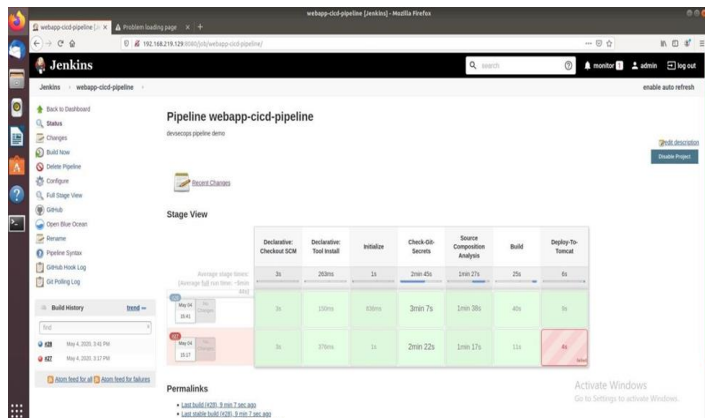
webapp-cicd-pipeline [Jenkins] - Mozilla Firefox

webapp-cicd-pipeline [Je × Problem loading page × +

192.168.219.129:8080/job/webapp-cicd-pipeline/

Jenkins

search

monitor 1 admin log out

Jenkins > webapp-cicd-pipeline >

enable auto refresh

Back to Dashboard
Status
Changes
Build Now
Delete Pipeline
Configure
Full Stage View
GitHub
Open Blue Ocean
Rename
Pipeline Syntax
GitHub Hook Log
Git Polling Log

Build History trend

find

#28 May 4, 2020, 3:41 PM
#27 May 4, 2020, 3:17 PM

Atom feed for all Atom feed for failures

Pipeline webapp-cicd-pipeline

devsecops pipeline demo

edit description

Disable Project

Recent Changes

Stage View

| | Declarative: Checkout SCM | Declarative: Tool Install | Initialize | Check-Git-Secrets | Source Composition Analysis | Build | Deploy-To-Tomcat |
|---|---|---|---|---|---|---|---|
| Average stage times: (Average full run time: ~8min ans) | 3s | 263ms | 1s | 2min 45s | 1min 27s | 25s | 6s |
| #28 May 04 15:41 No Changes | 3s | 150ms | 638ms | 3min 7s | 1min 38s | 40s | 9s |
| #27 May 04 15:17 No Changes | 3s | 376ms | 1s | 2min 22s | 1min 17s | 11s | 4s failed |

Permalinks

• Last build (#28), 8 min 7 sec ago
• Last stable build (#28), 8 min 7 sec ago

Activate Windows
Go to Settings to activate Windows.